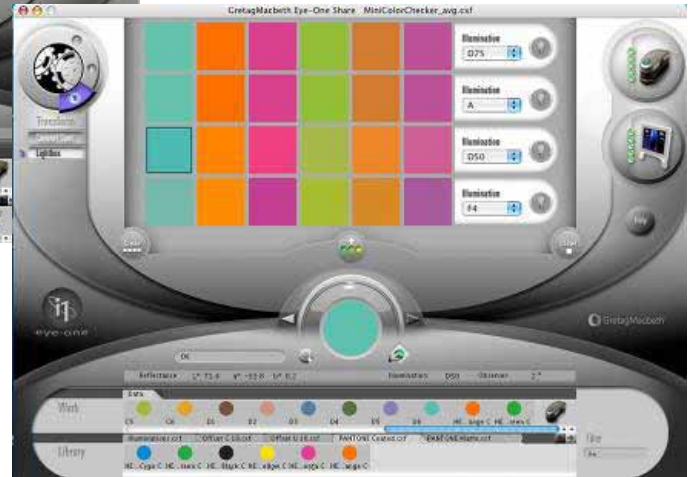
GretagMacbeth Eye-One Share MiniColorChecker_avg.cxf

Illumination
D75

Illumination
A

Illumination
D50

Illumination
F4

Translucent
Current Swit
Lightbox

eye-one

GretagMacbeth

D6

Reflectance L* 71.6 a* -33.8 b* 0.2 Illumination D50 Observer 2°

Work
Data

C5 C6 D1 D2 D3 D4 D5 D6 HE...ange C HE...reen C

Illumination.cxf Offset C S3.cxf Offset U S3.cxf PANTONE Coated.cxf Best ONE Metro.cxf

Library

HE...Cyan C HE...reen C HE...Black C HE...ellow C HE...enta C HE...ange C

Filter